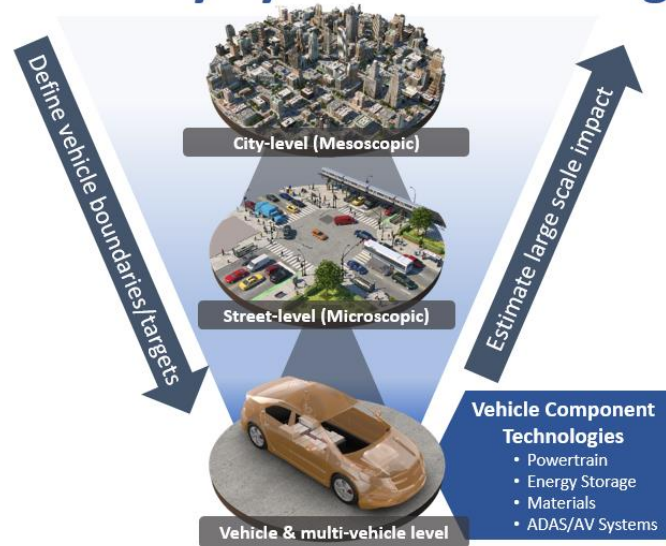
Define vehicle boundaries/targets

City-level (Mesoscopic)

Street-level (Microscopic)

Vehicle & multi-vehicle level

Estimate large scale impact

Vehicle Component Technologies
• Powertrain
• Energy Storage
• Materials
• ADAS/AV Systems